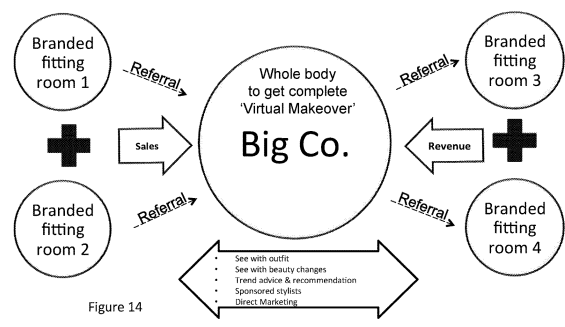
Branded fitting room 1

Referral

Whole body to get complete 'Virtual Makeover'

Big Co.

Referral

Branded fitting room 3

Sales

Revenue

Branded fitting room 2

Referral

Referral

Branded fitting room 4

- See with outfit
- See with beauty changes
- Trend advice & recommendation
- Sponsored stylists
- Direct Marketing

Figure 14